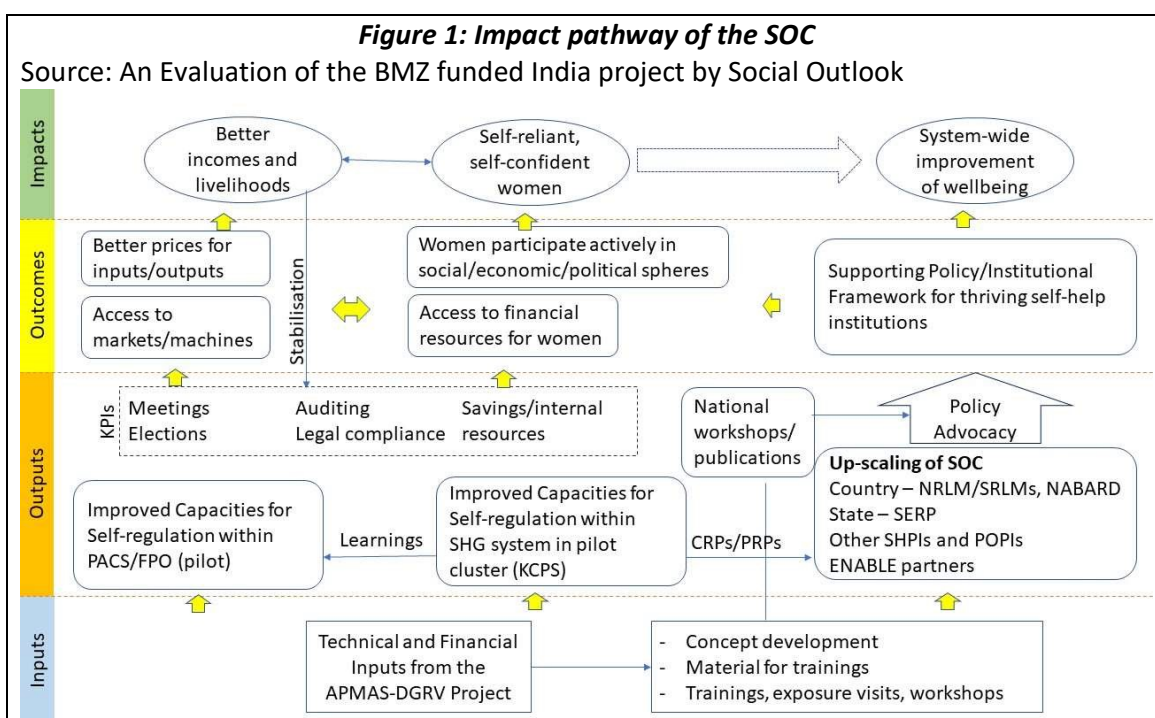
***Figure 1: Impact pathway of the SOC***

Source: An Evaluation of the BMZ funded India project by Social Outlook

Impacts

Better incomes and livelihoods

Self-reliant, self-confident women

System-wide improvement of wellbeing

Outcomes

Better prices for inputs/outputs

Access to markets/machines

Stabilisation

Women participate actively in social/economic/political spheres

Access to financial resources for women

Supporting Policy/Institutional Framework for thriving self-help institutions

Outputs

KPIs

Meetings
Elections

Auditing
Legal compliance

Savings/internal resources

National workshops/ publications

Policy Advocacy

Up-scaling of SOC
Country – NRLM/SRLMs, NABARD
State – SERP
Other SHPIs and POPIs
ENABLE partners

Improved Capacities for Self-regulation within PACS/FPO (pilot)

Learnings

Improved Capacities for Self-regulation within SHG system in pilot cluster (KCPS)

CRPs/PRPs

Inputs

Technical and Financial Inputs from the APMAS-DGRV Project

- Concept development
- Material for trainings
- Trainings, exposure visits, workshops